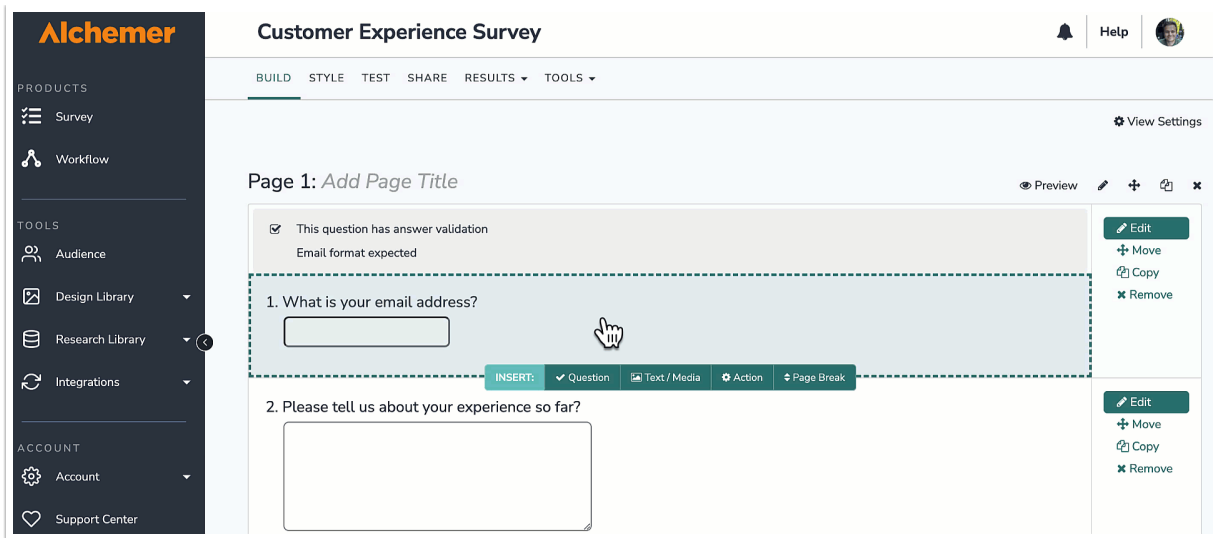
Alchemer

PRODUCTS
Survey
Workflow

TOOLS
Audience
Design Library
Research Library
Integrations

ACCOUNT
Account
Support Center

Customer Experience Survey

Help

BUILD STYLE TEST SHARE RESULTS TOOLS

View Settings

Page 1: Add Page Title

Preview

This question has answer validation
Email format expected

Edit
Move
Copy
Remove

1. What is your email address?

INSERT: Question Text / Media Action Page Break

2. Please tell us about your experience so far?

Edit
Move
Copy
Remove